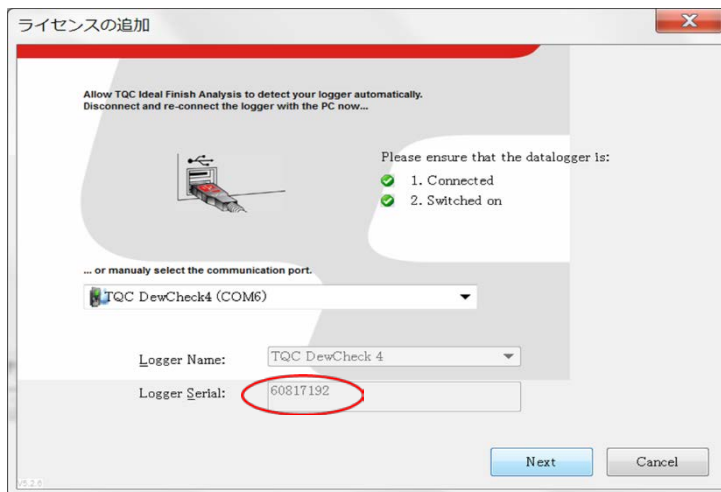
ライセンスの追加

Allow TQC Ideal Finish Analysis to detect your logger automatically.
Disconnect and re-connect the logger with the PC now...

Please ensure that the datalogger is:
1. Connected
2. Switched on

... or manualy select the communication port.

TQC DewCheck4 (COM6)

Logger Name: TQC DewCheck 4

Logger Serial: 60817192

Next

Cancel

V5.2.6